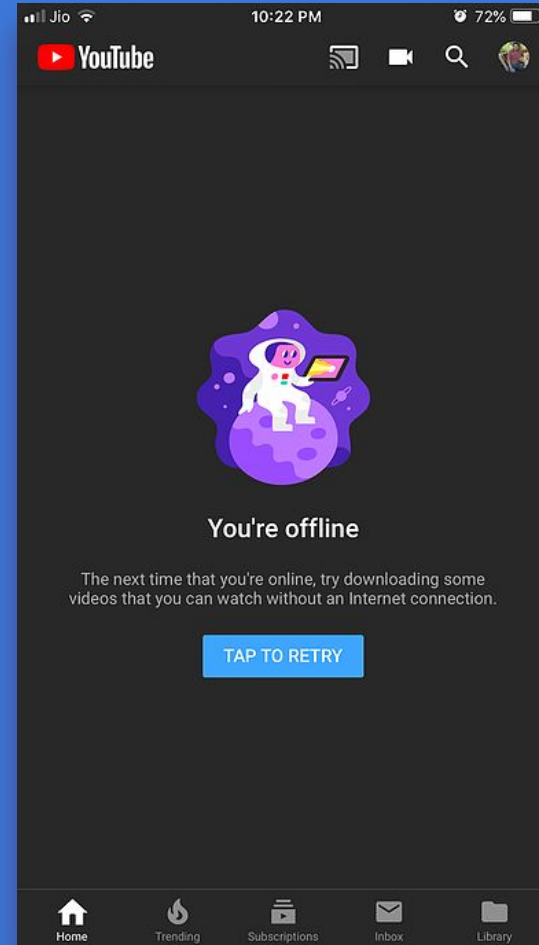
Jio 10:22 PM 72%

YouTube

You're offline

The next time that you're online, try downloading some videos that you can watch without an Internet connection.

TAP TO RETRY

Home Trending Subscriptions Inbox Library